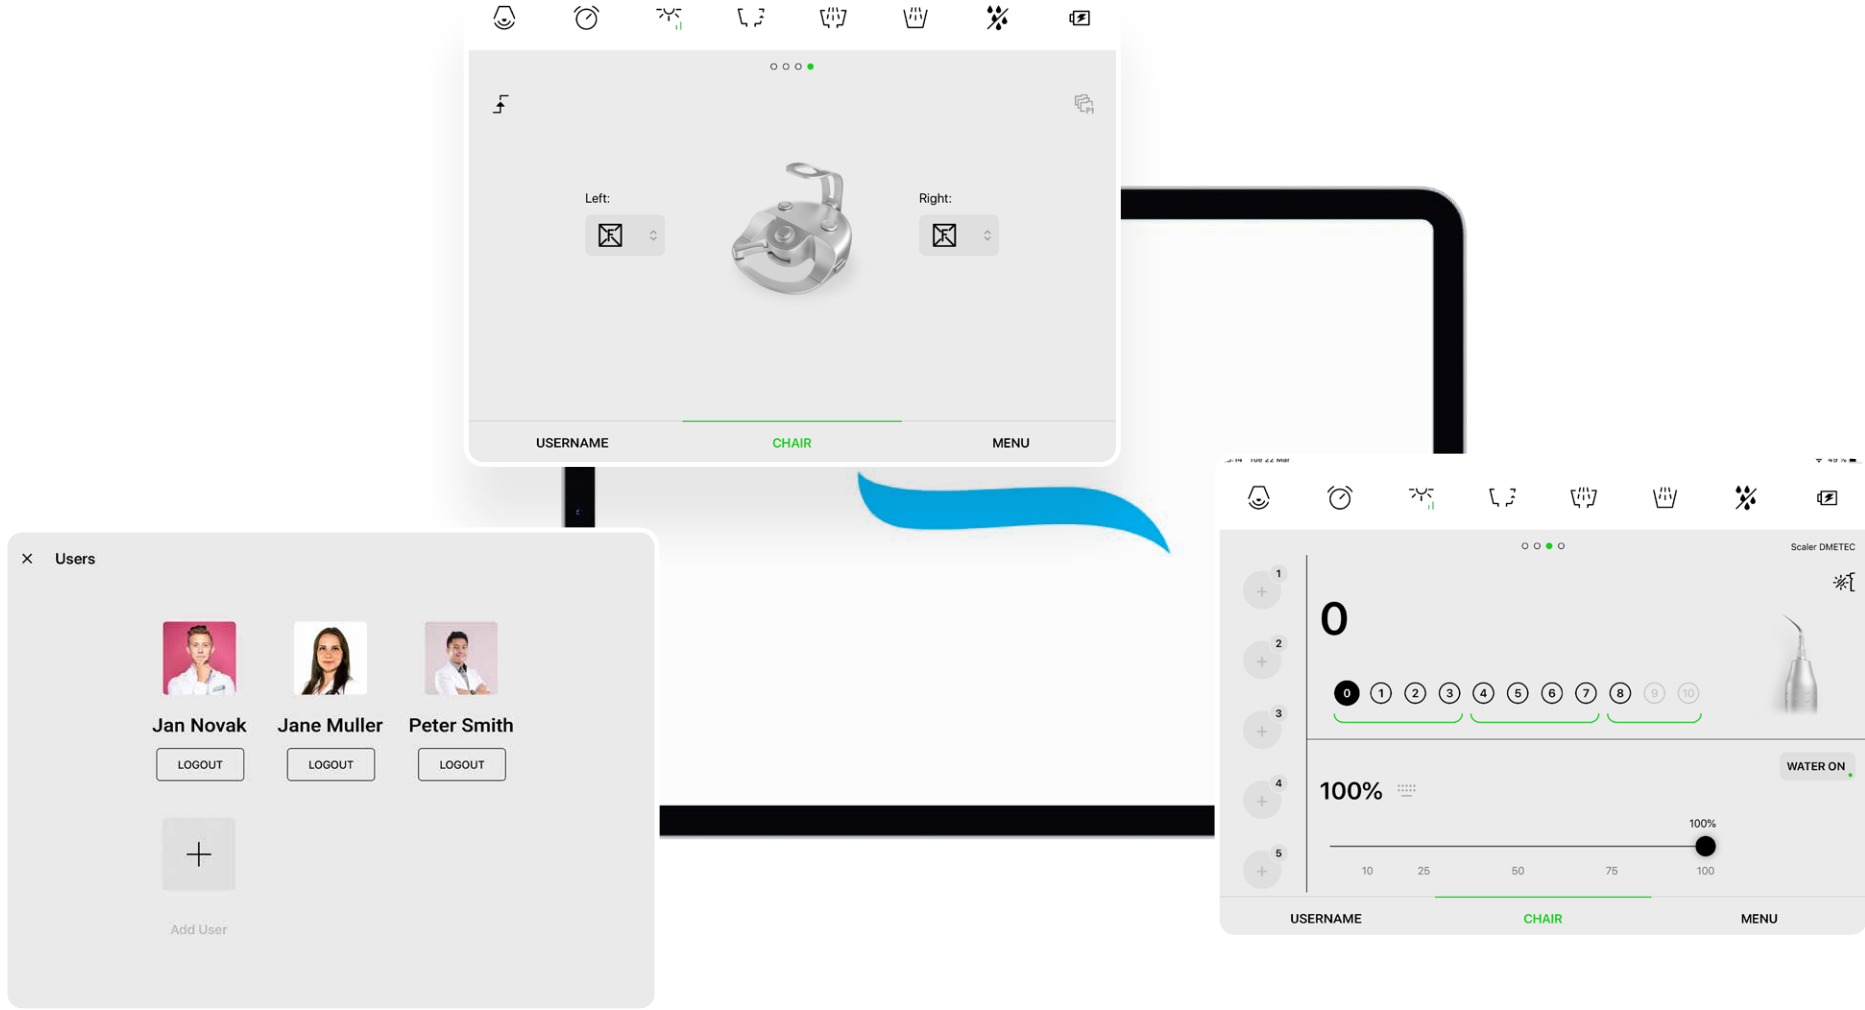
Left:

Right:

USERNAME
CHAIR
MENU

Users

Jan Novak
LOGOUT

Jane Muller
LOGOUT

Peter Smith
LOGOUT

+

Add User

Scaler DMETEC

1
2
3
4
5

0

0 1 2 3 4 5 6 7 8 9 10

WATER ON

100%

100%

10 25 50 75 100

USERNAME
CHAIR
MENU